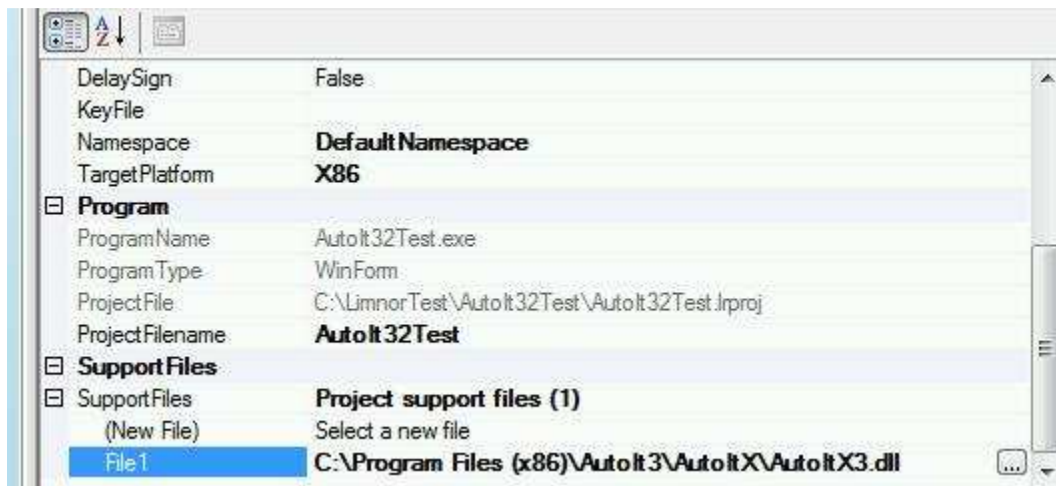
| | |
|---|---|
| DelaySign | False |
| KeyFile | |
| Namespace | DefaultNamespace |
| TargetPlatform | X86 |
| ⊟ Program | |
| ProgramName | AutoIt32Test.exe |
| ProgramType | WinForm |
| ProjectFile | C:\LimnorTest\AutoIt32Test\AutoIt32Test.lrproj |
| ProjectFilename | AutoIt32Test |
| ⊟ SupportFiles | |
| ⊟ SupportFiles | Project support files (1) |
| (New File) | Select a new file |
| File1 | C:\Program Files (x86)\AutoIt3\AutoItX\AutoItX3.dll |